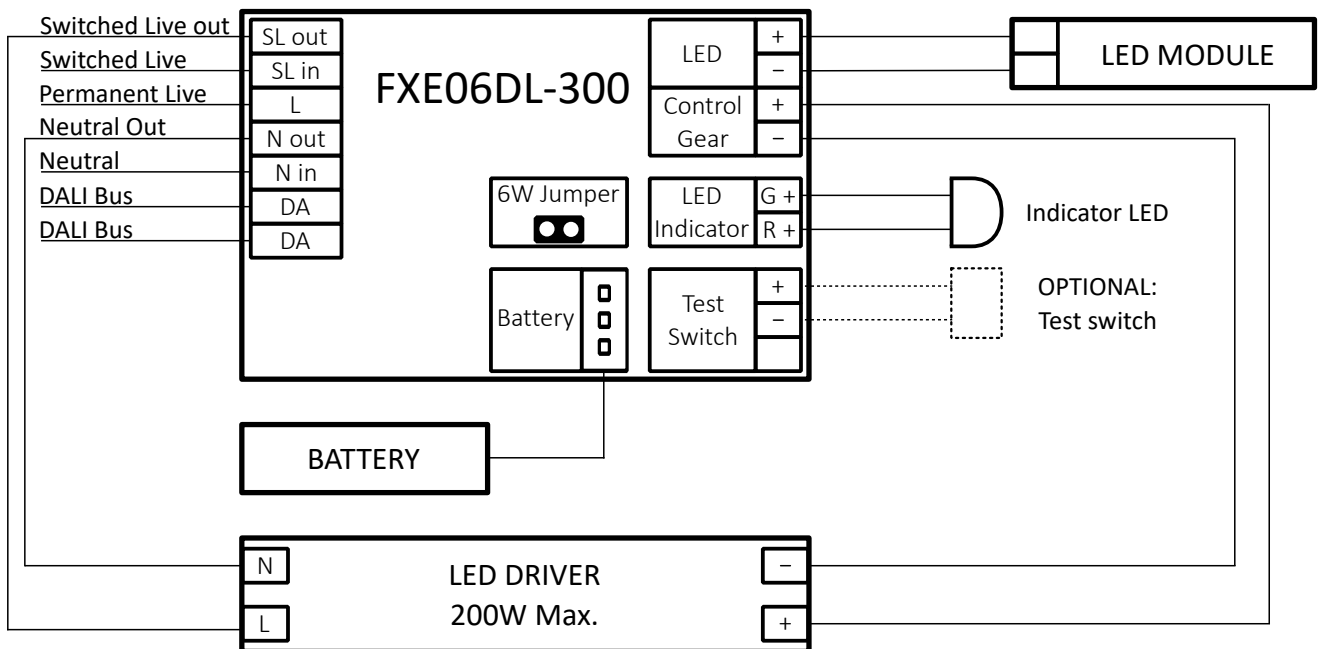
Switched Live out
Switched Live
Permanent Live
Neutral Out
Neutral
DALI Bus
DALI Bus

SL out
SL in
L
N out
N in
DA
DA

FXE06DL-300

LED
+
–
Control Gear
+
–

LED MODULE

6W Jumper

LED Indicator
G +
R +

Indicator LED

Battery

Test Switch
+
–

OPTIONAL:
Test switch

BATTERY

N
L
LED DRIVER
200W Max.
–
+